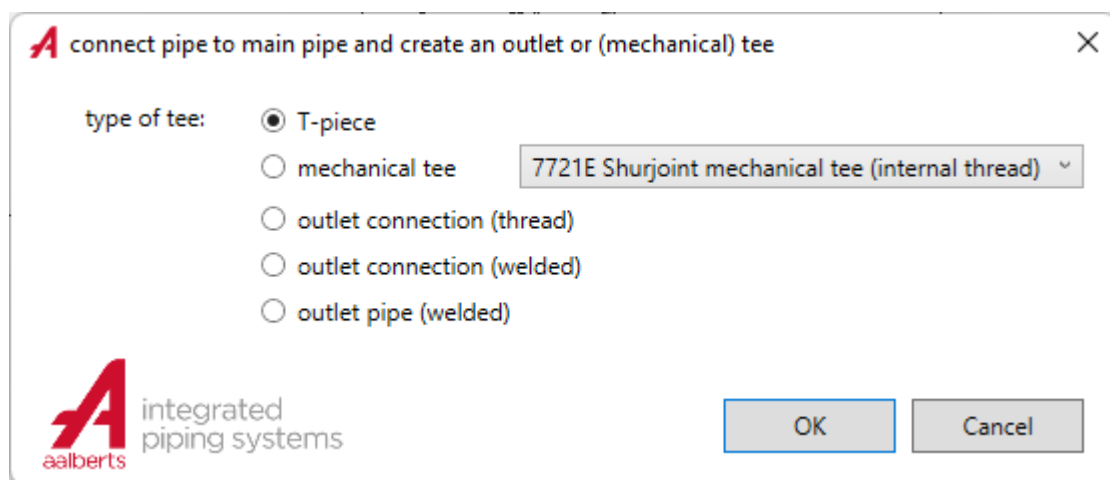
connect pipe to main pipe and create an outlet or (mechanical) tee

type of tee:
T-piece
mechanical tee
7721E Shurjoint mechanical tee (internal thread)
outlet connection (thread)
outlet connection (welded)
outlet pipe (welded)

aalberts
integrated piping systems

OK
Cancel